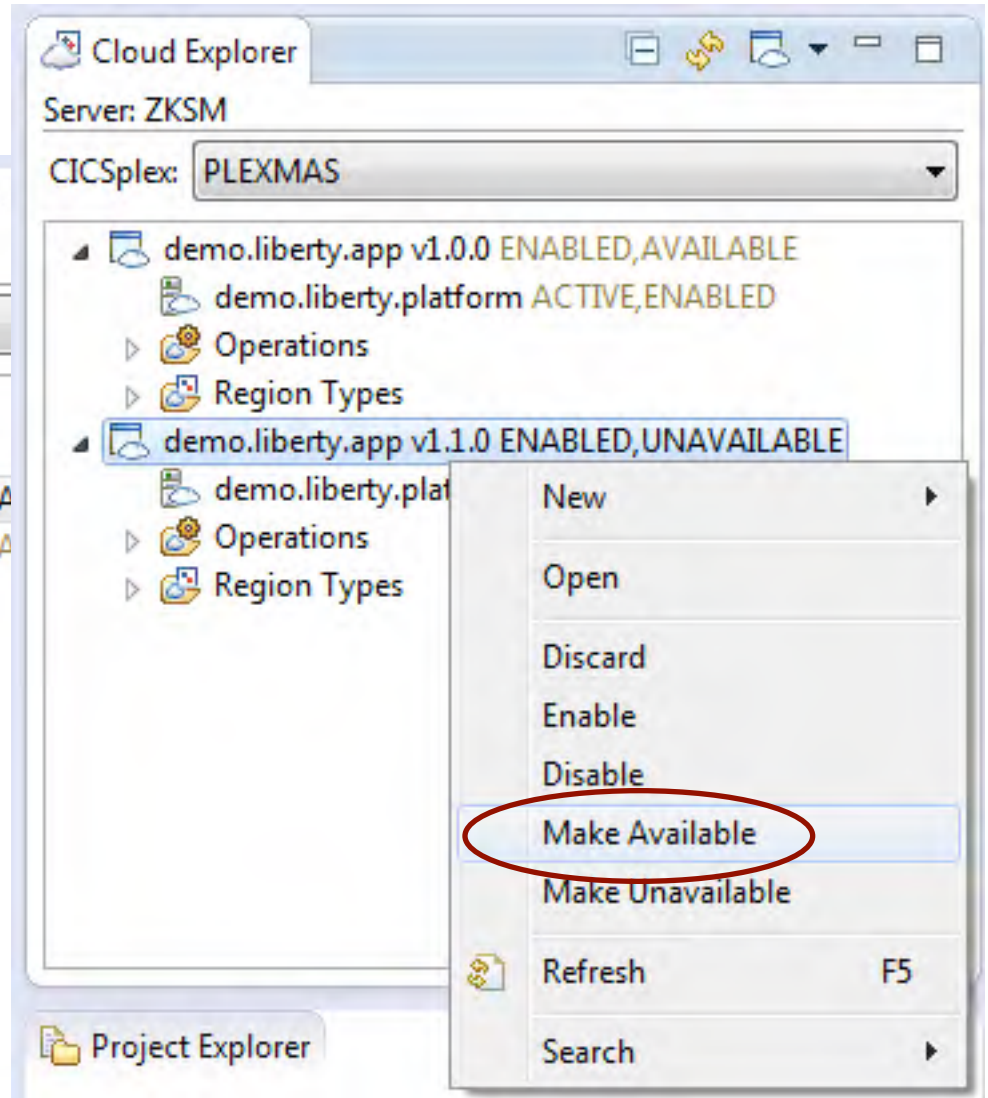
Cloud Explorer

Server: ZKSM

CICSplex: PLEXMAS

demo.liberty.app v1.0.0 ENABLED,AVAILABLE
demo.liberty.platform ACTIVE,ENABLED
Operations
Region Types
demo.liberty.app v1.1.0 ENABLED,UNAVAILABLE
demo.liberty.plat
Operations
Region Types

New
Open
Discard
Enable
Disable
Make Available
Make Unavailable
Refresh F5
Search

Project Explorer